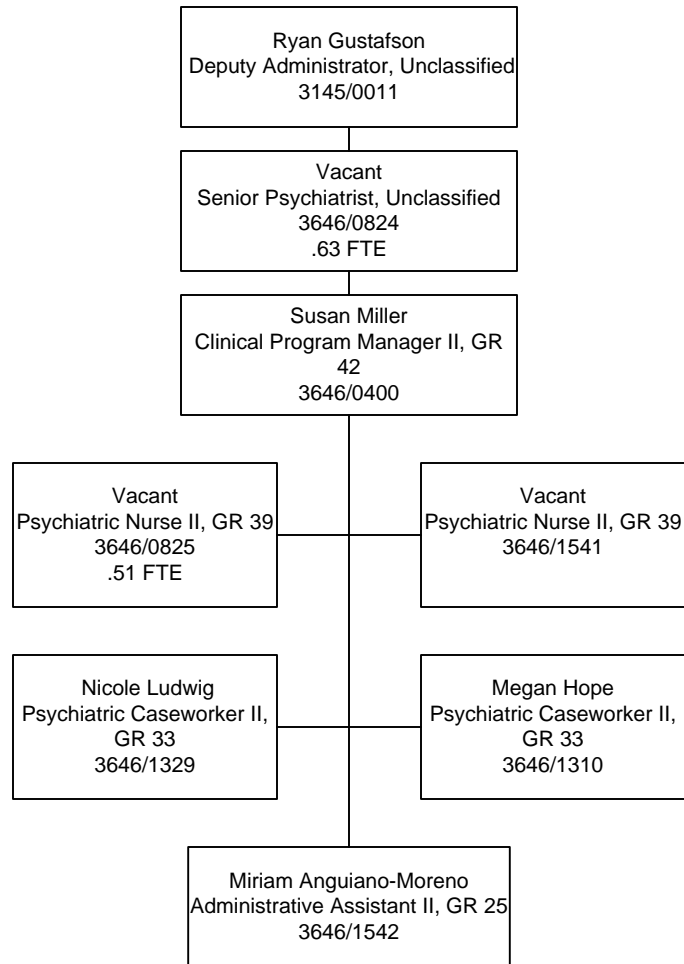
Ryan Gustafson
Deputy Administrator, Unclassified
3145/0011

Vacant
Senior Psychiatrist, Unclassified
3646/0824
.63 FTE

Susan Miller
Clinical Program Manager II, GR 42
3646/0400

Vacant
Psychiatric Nurse II, GR 39
3646/0825
.51 FTE

Vacant
Psychiatric Nurse II, GR 39
3646/1541

Nicole Ludwig
Psychiatric Caseworker II, GR 33
3646/1329

Megan Hope
Psychiatric Caseworker II, GR 33
3646/1310

Miriam Anguiano-Moreno
Administrative Assistant II, GR 25
3646/1542